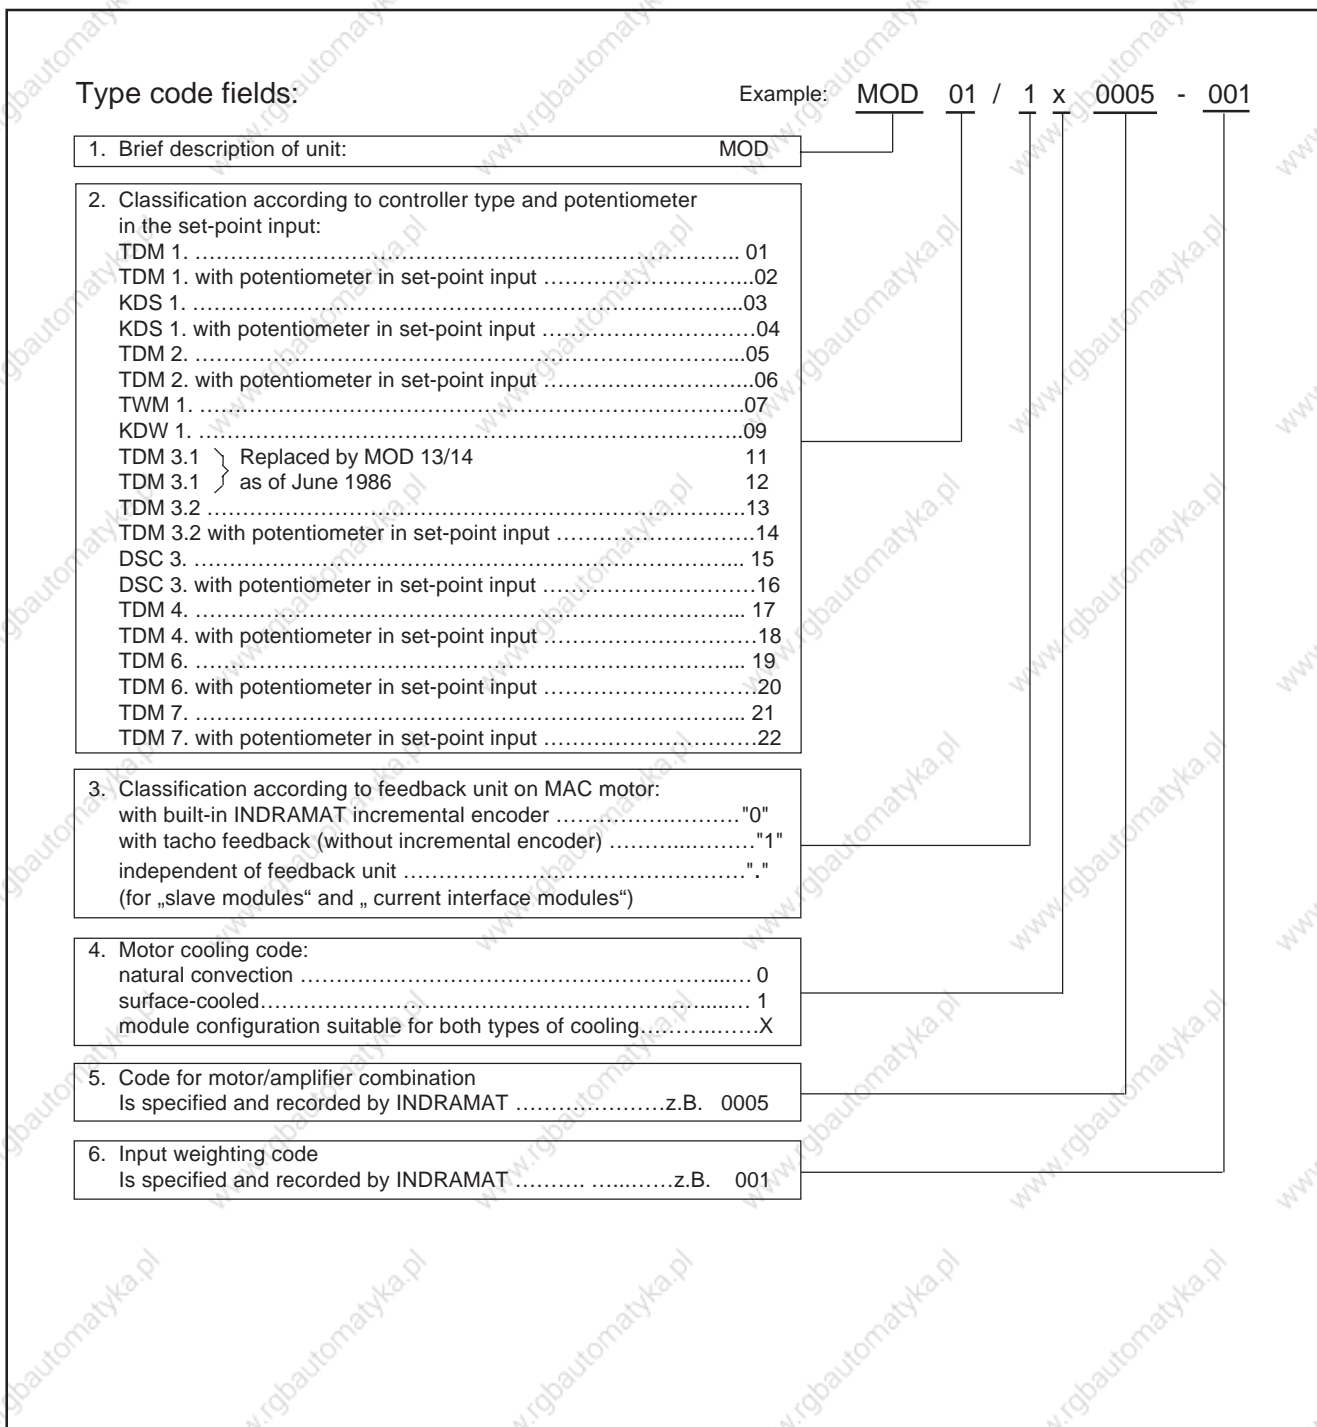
Type code fields:

Example: MOD 01 / 1 x 0005 - 001

1. Brief description of unit: MOD

2. Classification according to controller type and potentiometer in the set-point input:
TDM 1. …………………………………………………………… 01
TDM 1. with potentiometer in set-point input ………………………..02
KDS 1. …………………………………………………………...03
KDS 1. with potentiometer in set-point input ………………………04
TDM 2. …………………………………………………………...05
TDM 2. with potentiometer in set-point input ………………………..06
TWM 1. …………………………………………………………..07
KDW 1. …………………………………………………………..09
TDM 3.1 Replaced by MOD 13/14 11
TDM 3.1 as of June 1986 12
TDM 3.2 …………………………………………………………13
TDM 3.2 with potentiometer in set-point input ………………………14
DSC 3. …………………………………………………………... 15
DSC 3. with potentiometer in set-point input ………………………16
TDM 4. …………………………………………………………... 17
TDM 4. with potentiometer in set-point input ………………………18
TDM 6. …………………………………………………………... 19
TDM 6. with potentiometer in set-point input ………………………20
TDM 7. …………………………………………………………... 21
TDM 7. with potentiometer in set-point input ………………………22

3. Classification according to feedback unit on MAC motor:
with built-in INDRAMAT incremental encoder ……………………"0"
with tacho feedback (without incremental encoder) ………………"1"
independent of feedback unit ……………………………………"."
(for „slave modules“ and „ current interface modules“)

4. Motor cooling code:
natural convection ………………………………………………… 0
surface-cooled……………………………………………………… 1
module configuration suitable for both types of cooling……………X

5. Code for motor/amplifier combination
Is specified and recorded by INDRAMAT …………………z.B. 0005

6. Input weighting code
Is specified and recorded by INDRAMAT ………. ……….z.B. 001